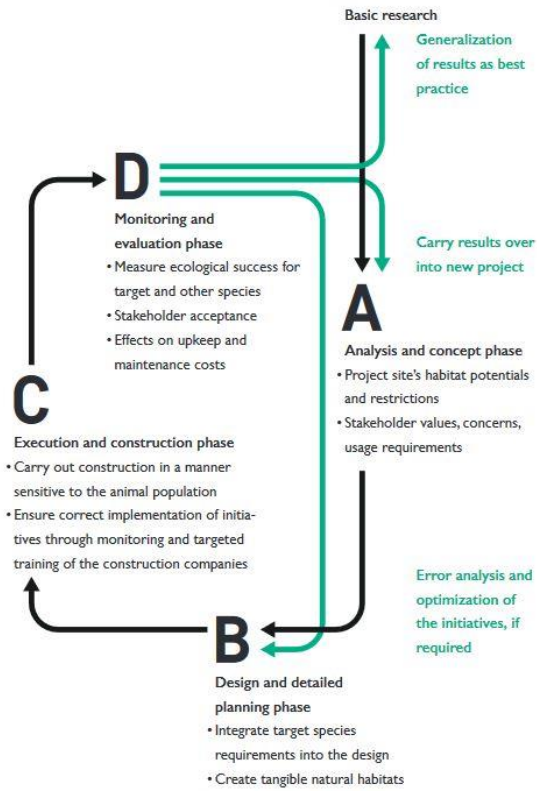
Basic research

Generalization of results as best practice

D

Monitoring and evaluation phase

• Measure ecological success for target and other species
• Stakeholder acceptance
• Effects on upkeep and maintenance costs

Carry results over into new project

A

Analysis and concept phase

• Project site's habitat potentials and restrictions
• Stakeholder values, concerns, usage requirements

C

Execution and construction phase

• Carry out construction in a manner sensitive to the animal population
• Ensure correct implementation of initiatives through monitoring and targeted training of the construction companies

Error analysis and optimization of the initiatives, if required

B

Design and detailed planning phase

• Integrate target species requirements into the design
• Create tangible natural habitats